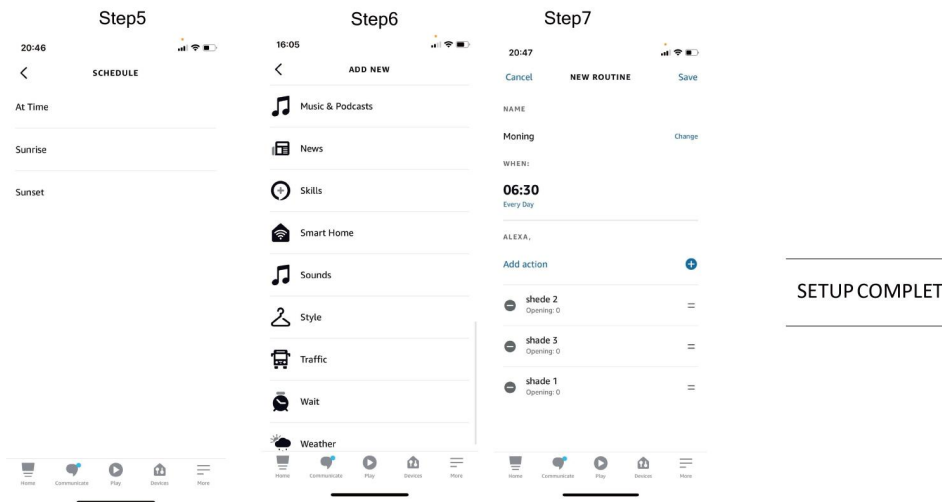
Step5

20:46

SCHEDULE

At Time

Sunrise

Sunset

Home Communicate Play Devices More

Step6

16:05

ADD NEW

Music & Podcasts

News

Skills

Smart Home

Sounds

Style

Traffic

Wait

Weather

Home Communicate Play Devices More

Step7

20:47

Cancel NEW ROUTINE Save

NAME

Moning Change

WHEN:

06:30
Every Day

ALEXA,

Add action

shede 2
Opening: 0

shade 3
Opening: 0

shade 1
Opening: 0

Home Communicate Play Devices More

SETUP COMPLET